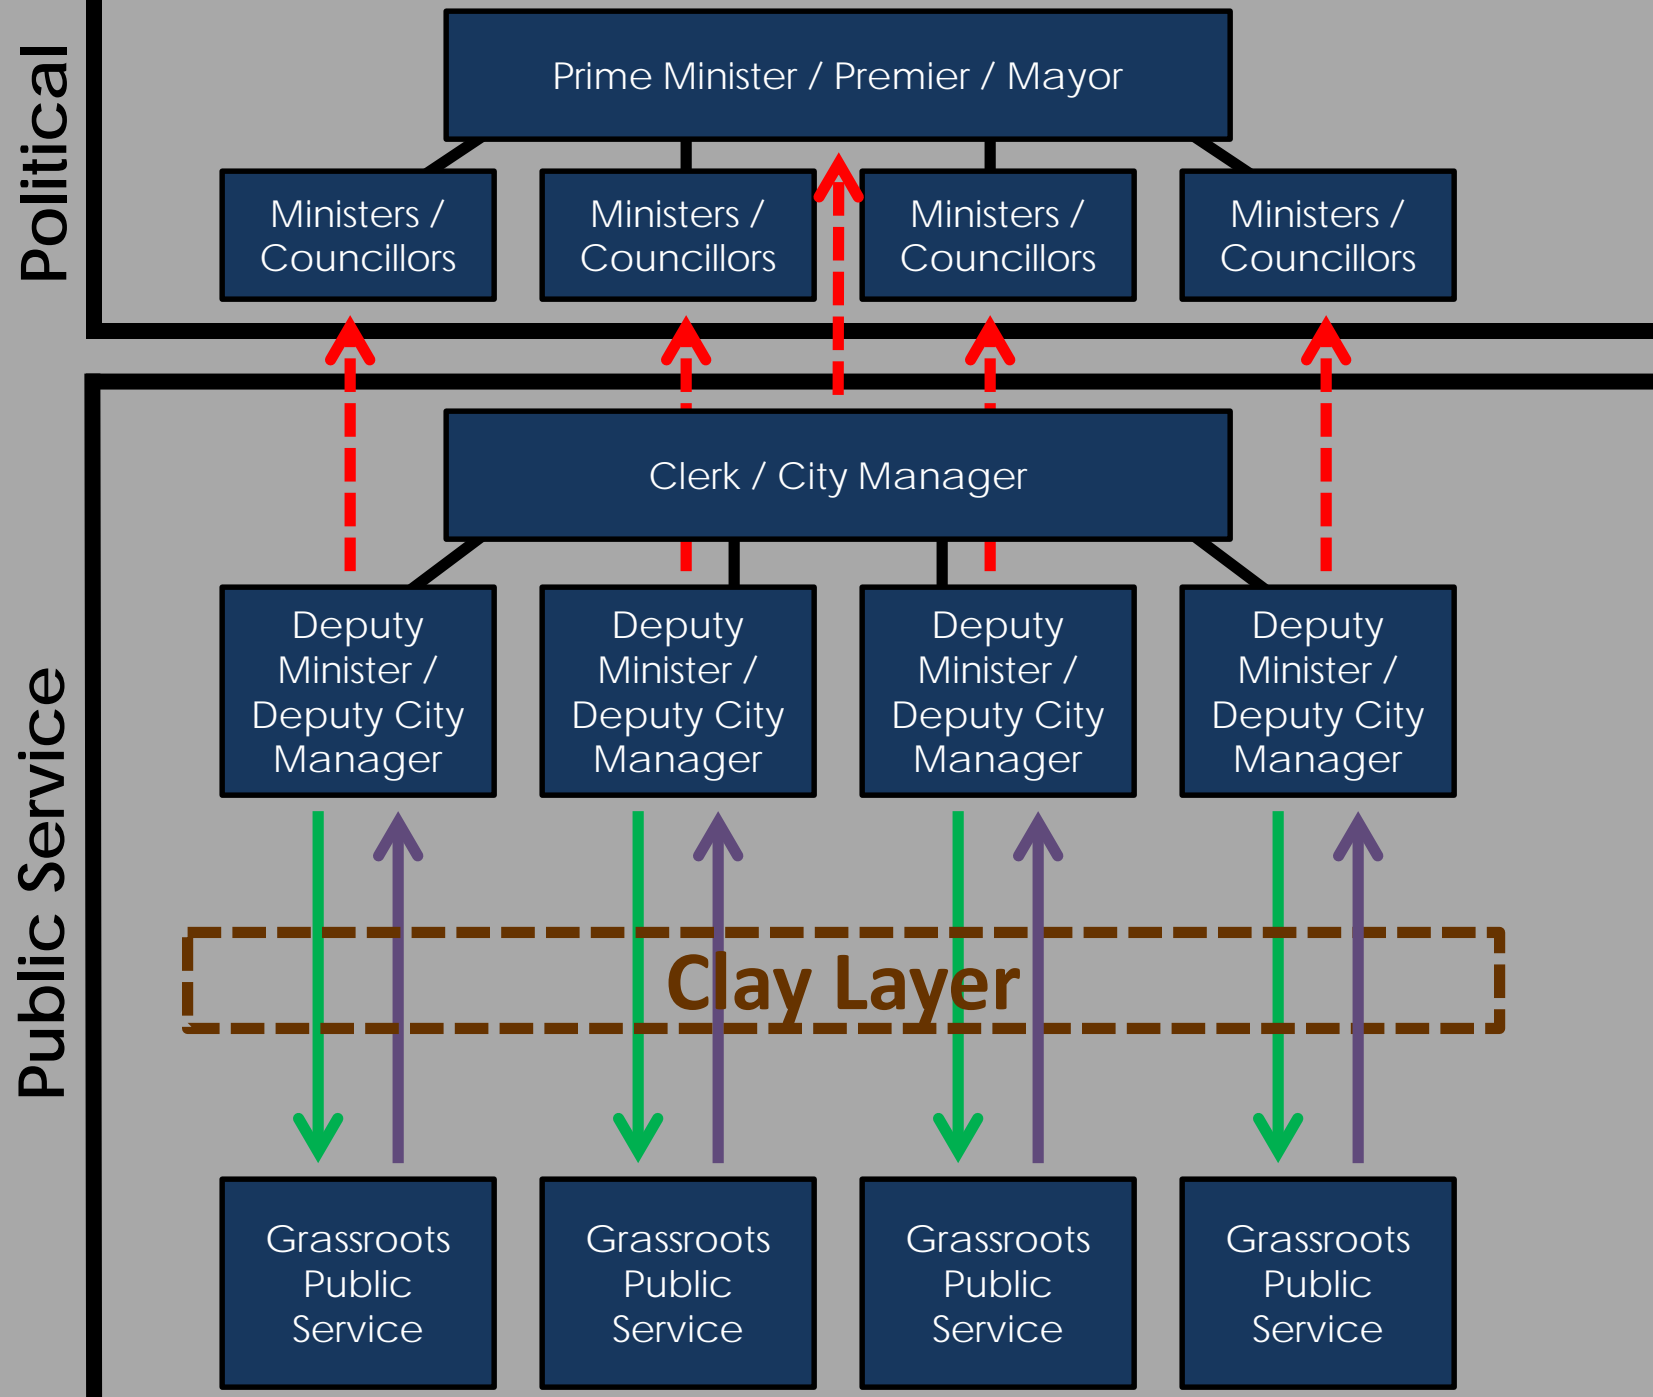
Political

Prime Minister / Premier / Mayor

Ministers / Councillors

Ministers / Councillors

Ministers / Councillors

Ministers / Councillors

Public Service

Clerk / City Manager

Deputy Minister / Deputy City Manager

Deputy Minister / Deputy City Manager

Deputy Minister / Deputy City Manager

Deputy Minister / Deputy City Manager

Clay Layer

Grassroots Public Service

Grassroots Public Service

Grassroots Public Service

Grassroots Public Service